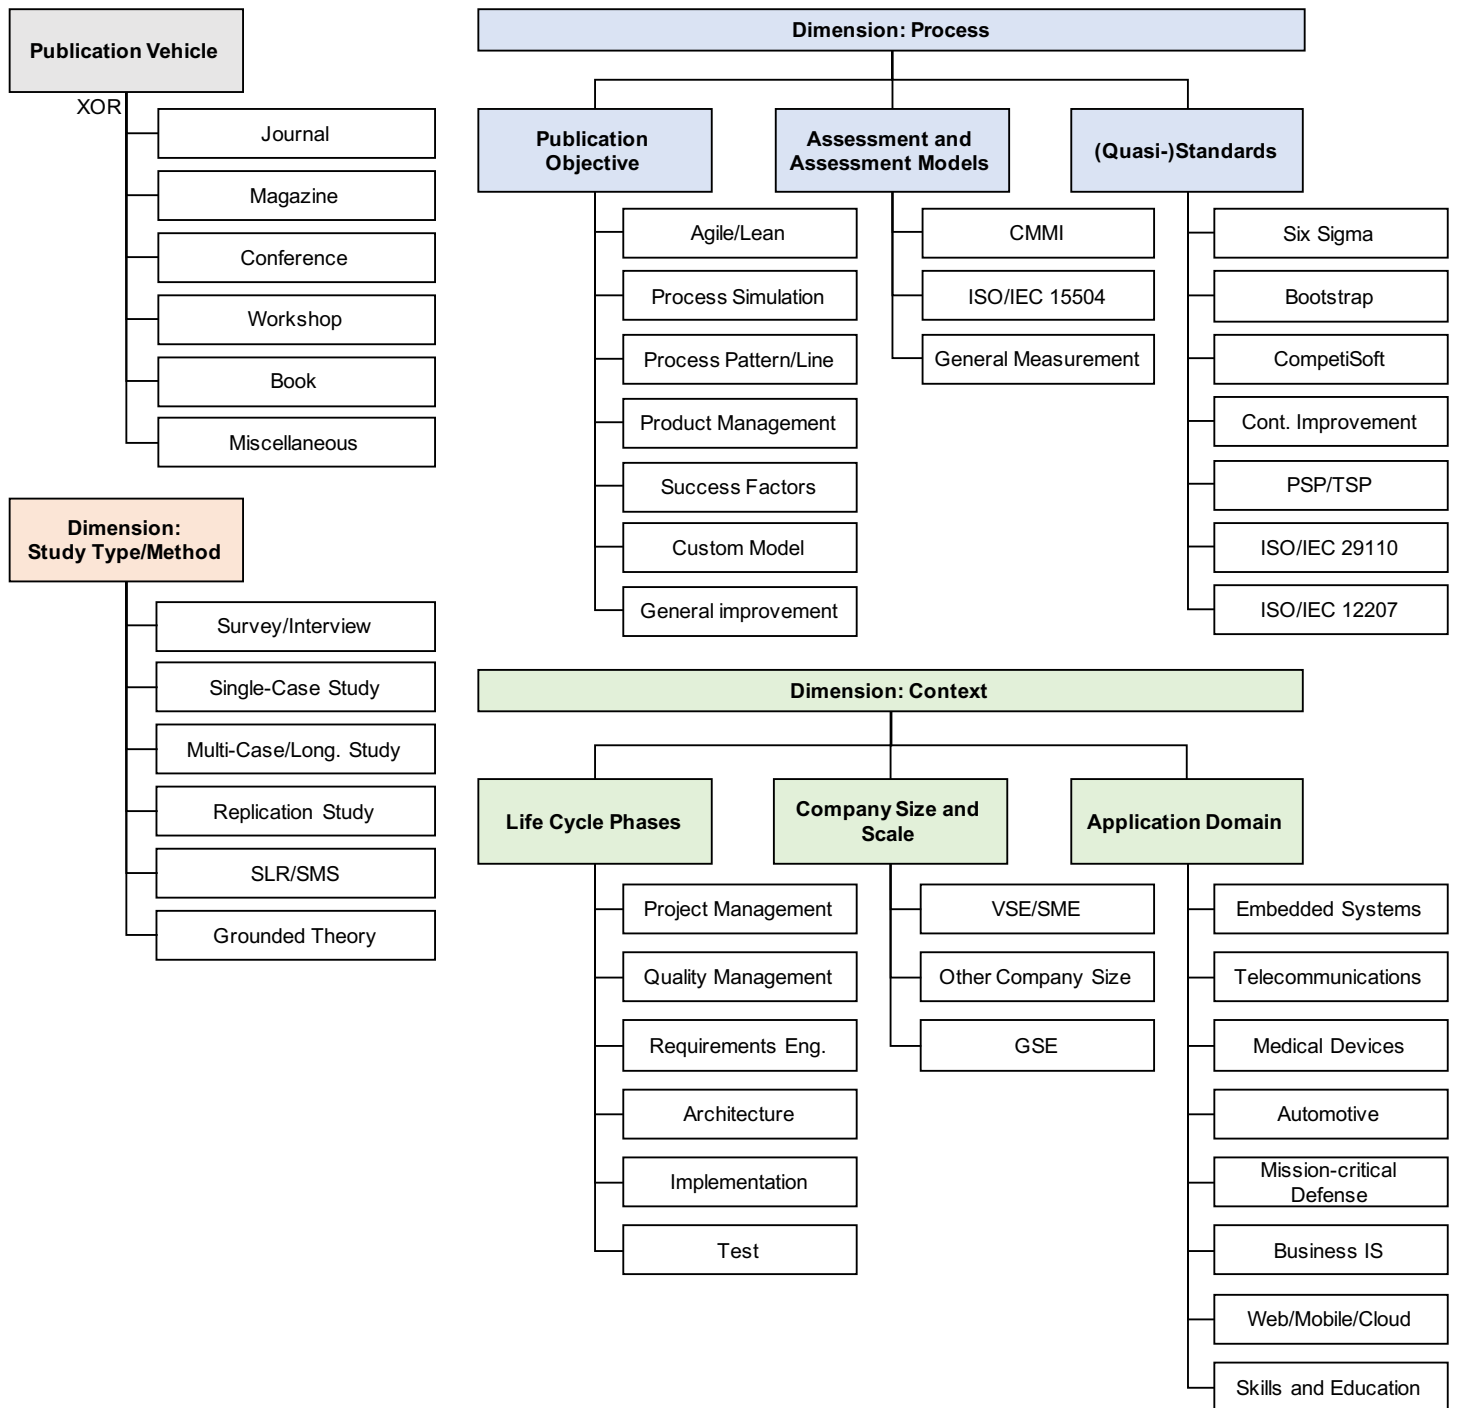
Publication Vehicle

XOR

Journal

Magazine

Conference

Workshop

Book

Miscellaneous

Dimension: Study Type/Method

Survey/Interview

Single-Case Study

Multi-Case/Long. Study

Replication Study

SLR/SMS

Grounded Theory

Dimension: Process

Publication Objective

Agile/Lean

Process Simulation

Process Pattern/Line

Product Management

Success Factors

Custom Model

General improvement

Assessment and Assessment Models

CMMI

ISO/IEC 15504

General Measurement

(Quasi-)Standards

Six Sigma

Bootstrap

CompetiSoft

Cont. Improvement

PSP/TSP

ISO/IEC 29110

ISO/IEC 12207

Dimension: Context

Life Cycle Phases

Project Management

Quality Management

Requirements Eng.

Architecture

Implementation

Test

Company Size and Scale

VSE/SME

Other Company Size

GSE

Application Domain

Embedded Systems

Telecommunications

Medical Devices

Automotive

Mission-critical Defense

Business IS

Web/Mobile/Cloud

Skills and Education